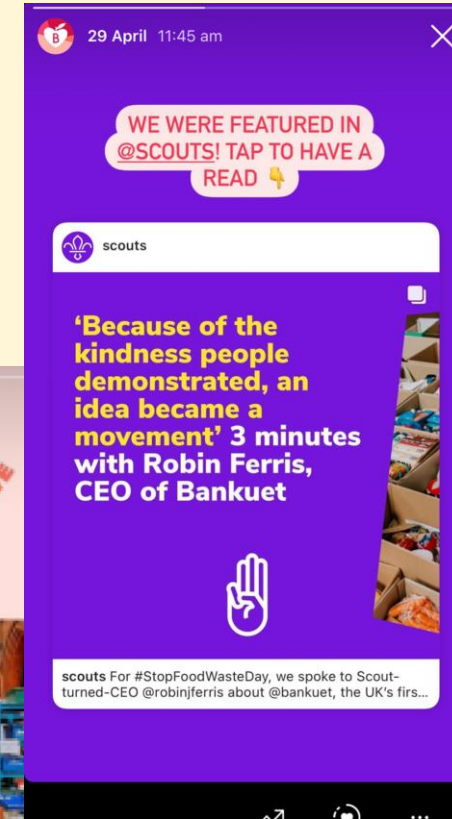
B

29 April 11:45 am

WE WERE FEATURED IN @SCOUTS! TAP TO HAVE A READ 👇

scouts

'Because of the kindness people demonstrated, an idea became a movement' 3 minutes with Robin Ferris, CEO of Bankuet

scouts For #StopFoodWasteDay, we spoke to Scout-turned-CEO @robinjferris about @bankuet, the UK's firs...